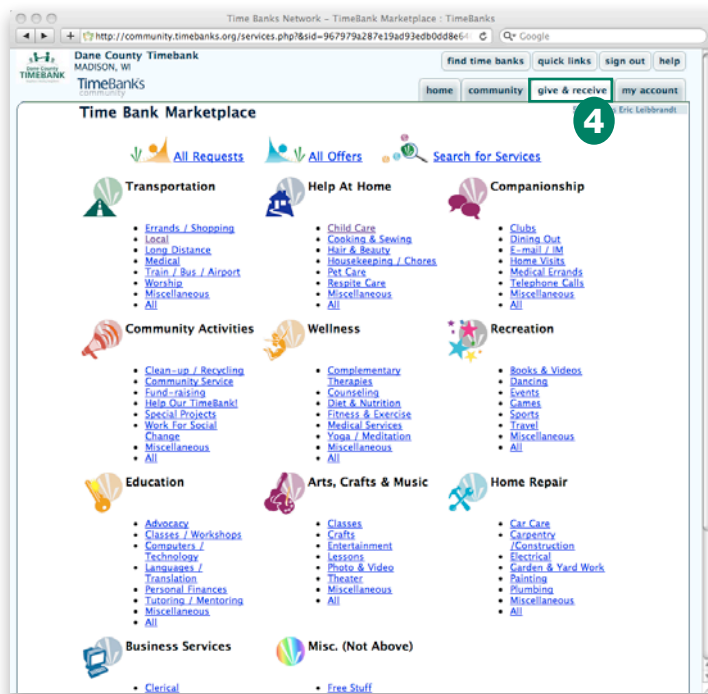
Time Banks Network – TimeBank Marketplace : TimeBanks

http://community.timebanks.org/services.php?&sid=967979a287e19ad93edb0dd8e64

Google

Dane County Timebank
MADISON, WI

TimeBanks community

find time banks | quick links | sign out | help

home | community | give & receive | my account

4

Eric Leibbrandt

Time Bank Marketplace

All Requests   All Offers   Search for Services

Transportation
- Errands / Shopping
- Local
- Long Distance
- Medical
- Train / Bus / Airport
- Worship
- Miscellaneous
- All

Help At Home
- Child Care
- Cooking & Sewing
- Hair & Beauty
- Housekeeping / Chores
- Pet Care
- Respite Care
- Miscellaneous
- All

Companionship
- Clubs
- Dining Out
- E-mail / IM
- Home Visits
- Medical Errands
- Telephone Calls
- Miscellaneous
- All

Community Activities
- Clean-up / Recycling
- Community Service
- Fund-raising
- Help Our TimeBank!
- Special Projects
- Work For Social Change
- Miscellaneous
- All

Wellness
- Complementary Therapies
- Counseling
- Diet & Nutrition
- Fitness & Exercise
- Medical Services
- Yoga / Meditation
- Miscellaneous
- All

Recreation
- Books & Videos
- Dancing
- Events
- Games
- Sports
- Travel
- Miscellaneous
- All

Education
- Advocacy
- Classes / Workshops
- Computers / Technology
- Languages / Translation
- Personal Finances
- Tutoring / Mentoring
- Miscellaneous
- All

Arts, Crafts & Music
- Classes
- Crafts
- Entertainment
- Lessons
- Photo & Video
- Theater
- Miscellaneous
- All

Home Repair
- Car Care
- Carpentry /Construction
- Electrical
- Garden & Yard Work
- Painting
- Plumbing
- Miscellaneous
- All

Business Services
- Clerical

Misc. (Not Above)
- Free Stuff